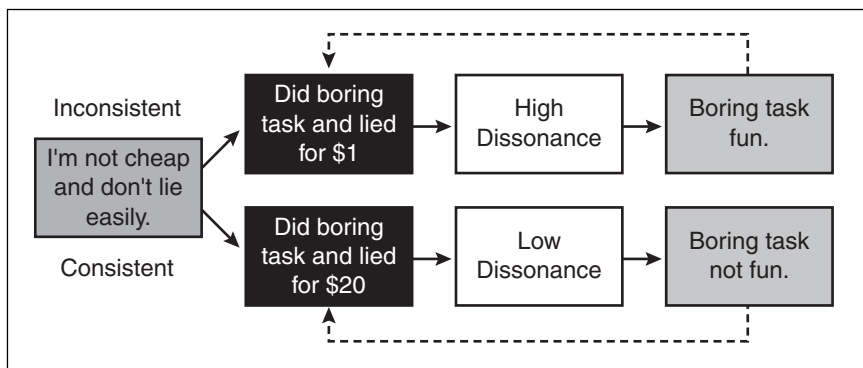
Inconsistent

I'm not cheap and don't lie easily.

Consistent

Did boring task and lied for $1

High Dissonance

Boring task fun.

Did boring task and lied for $20

Low Dissonance

Boring task not fun.